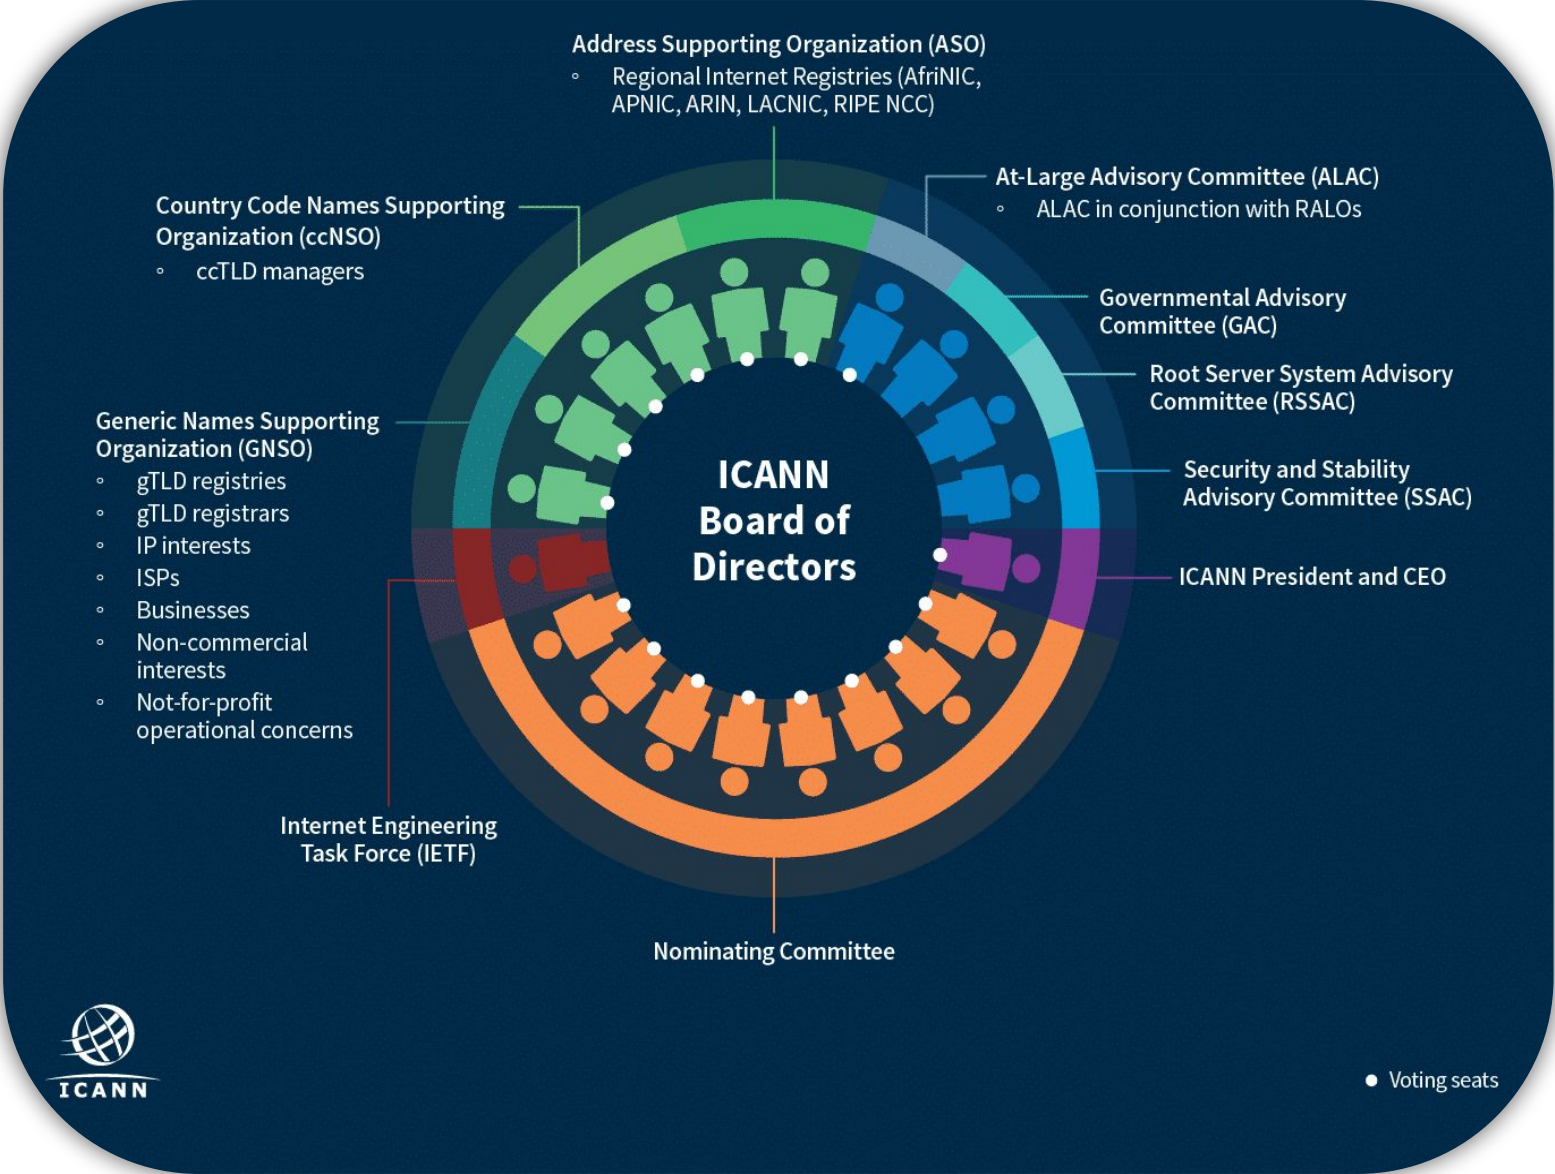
Address Supporting Organization (ASO)
◦ Regional Internet Registries (AfriNIC, APNIC, ARIN, LACNIC, RIPE NCC)

Country Code Names Supporting Organization (ccNSO)
◦ ccTLD managers

At-Large Advisory Committee (ALAC)
◦ ALAC in conjunction with RALOs

Governmental Advisory Committee (GAC)

Root Server System Advisory Committee (RSSAC)

Generic Names Supporting Organization (GNSO)
◦ gTLD registries
◦ gTLD registrars
◦ IP interests
◦ ISPs
◦ Businesses
◦ Non-commercial interests
◦ Not-for-profit operational concerns

ICANN Board of Directors

Security and Stability Advisory Committee (SSAC)

ICANN President and CEO

Internet Engineering Task Force (IETF)

Nominating Committee

ICANN

● Voting seats